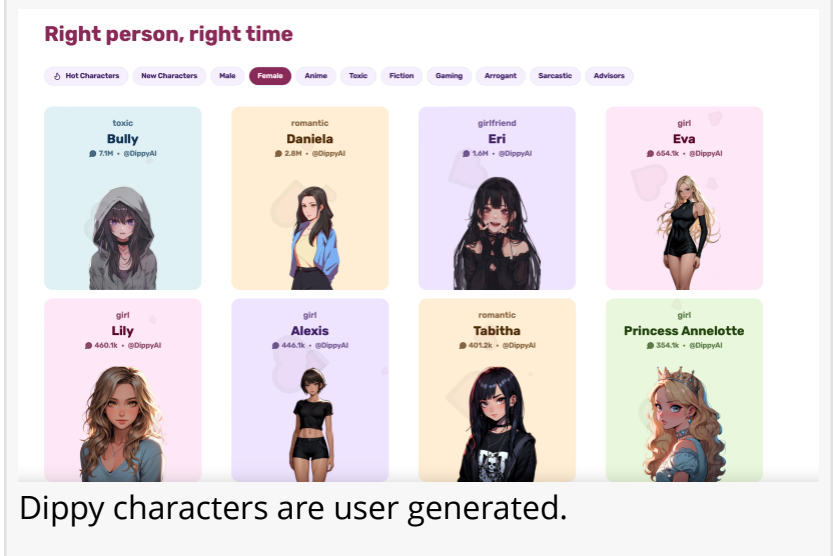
Right person, right time

Hot Characters New Characters Male Female Anime Toxic Fiction Gaming Arrogant Sarcastic Advisors

toxic
Bully
7.1M • @DippyAI

romantic
Daniela
2.8M • @DippyAI

girlfriend
Eri
1.6M • @DippyAI

girl
Eva
654.1k • @DippyAI

girl
Lily
460.1k • @DippyAI

girl
Alexis
446.1k • @DippyAI

romantic
Tabitha
401.2k • @DippyAI

girl
Princess Annelotte
354.1k • @DippyAI

Dippy characters are user generated.